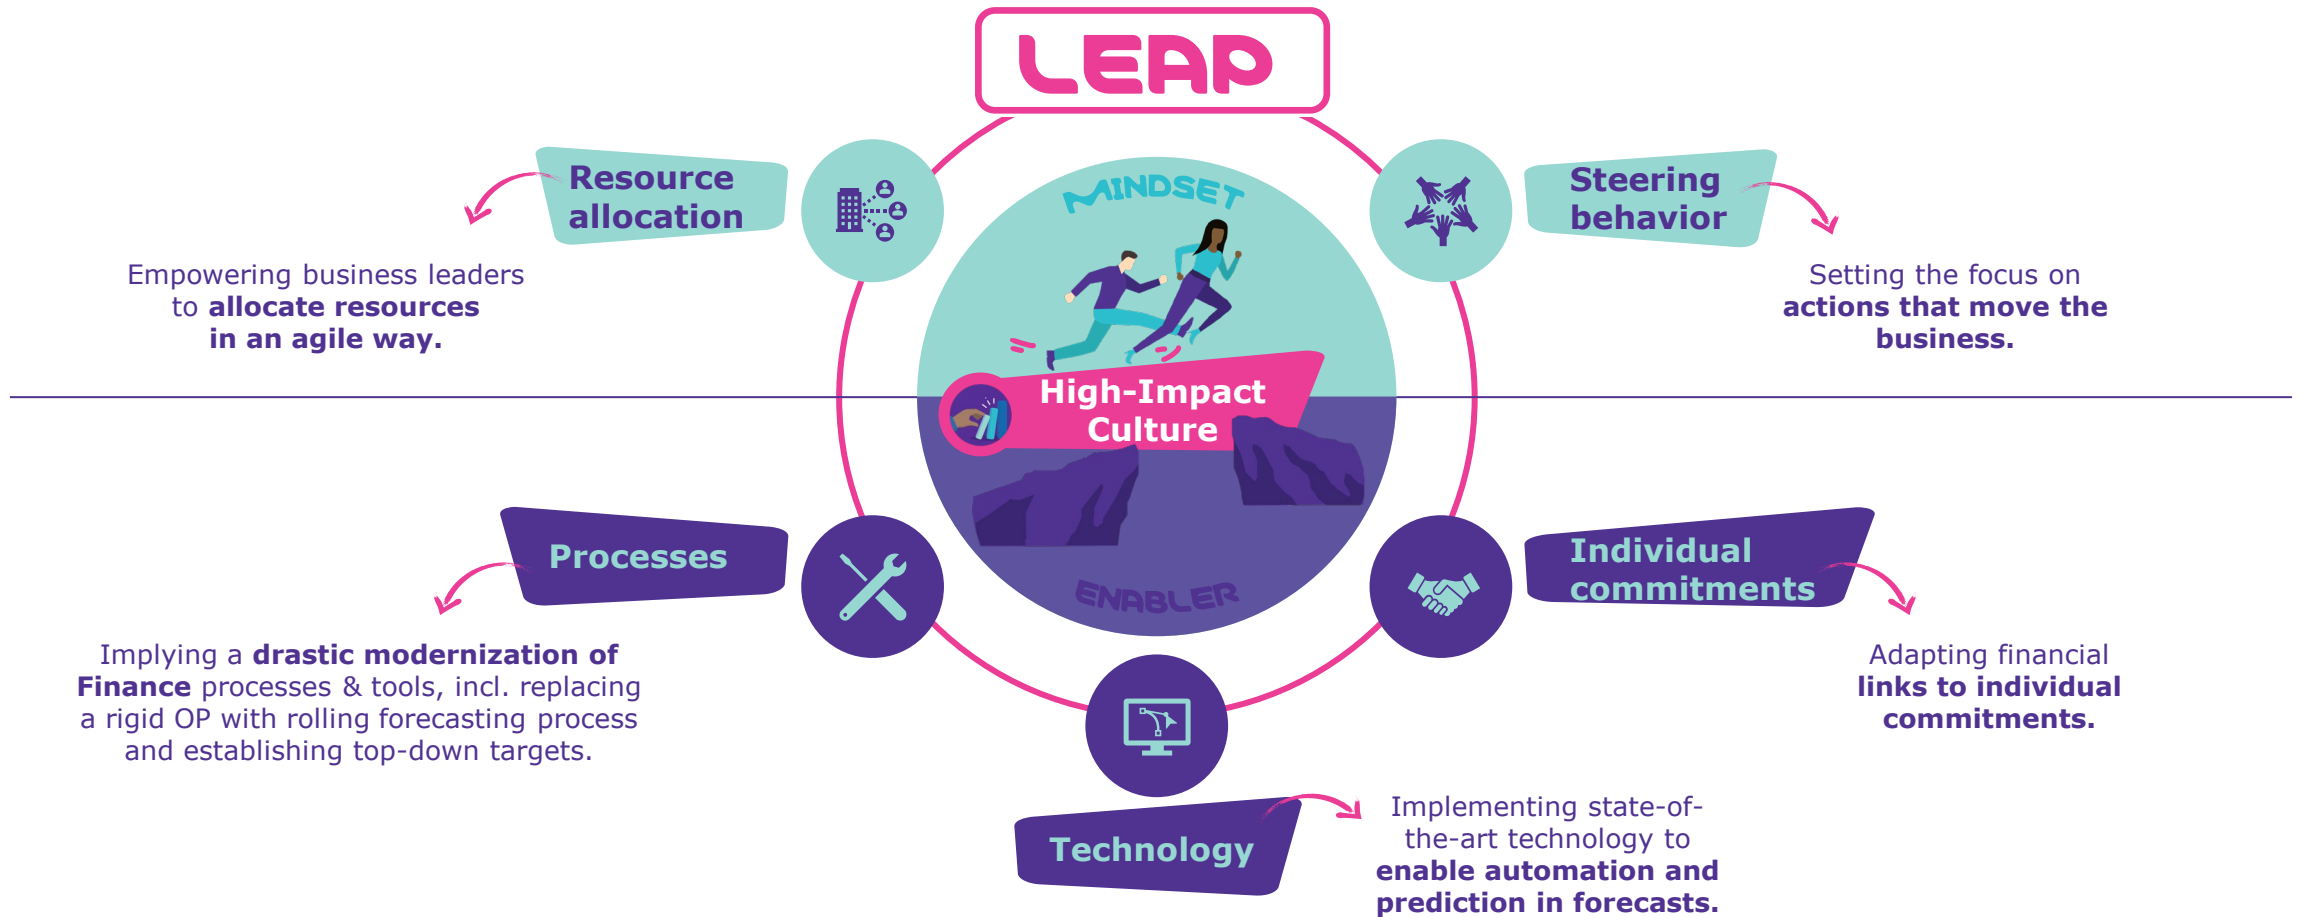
LEAP

MINDSET

Resource allocation

Empowering business leaders to allocate resources in an agile way.

Steering behavior

Setting the focus on actions that move the business.

High-Impact Culture

Processes

Implying a drastic modernization of Finance processes & tools, incl. replacing a rigid OP with rolling forecasting process and establishing top-down targets.

ENABLER

Individual commitments

Adapting financial links to individual commitments.

Technology

Implementing state-of-the-art technology to enable automation and prediction in forecasts.